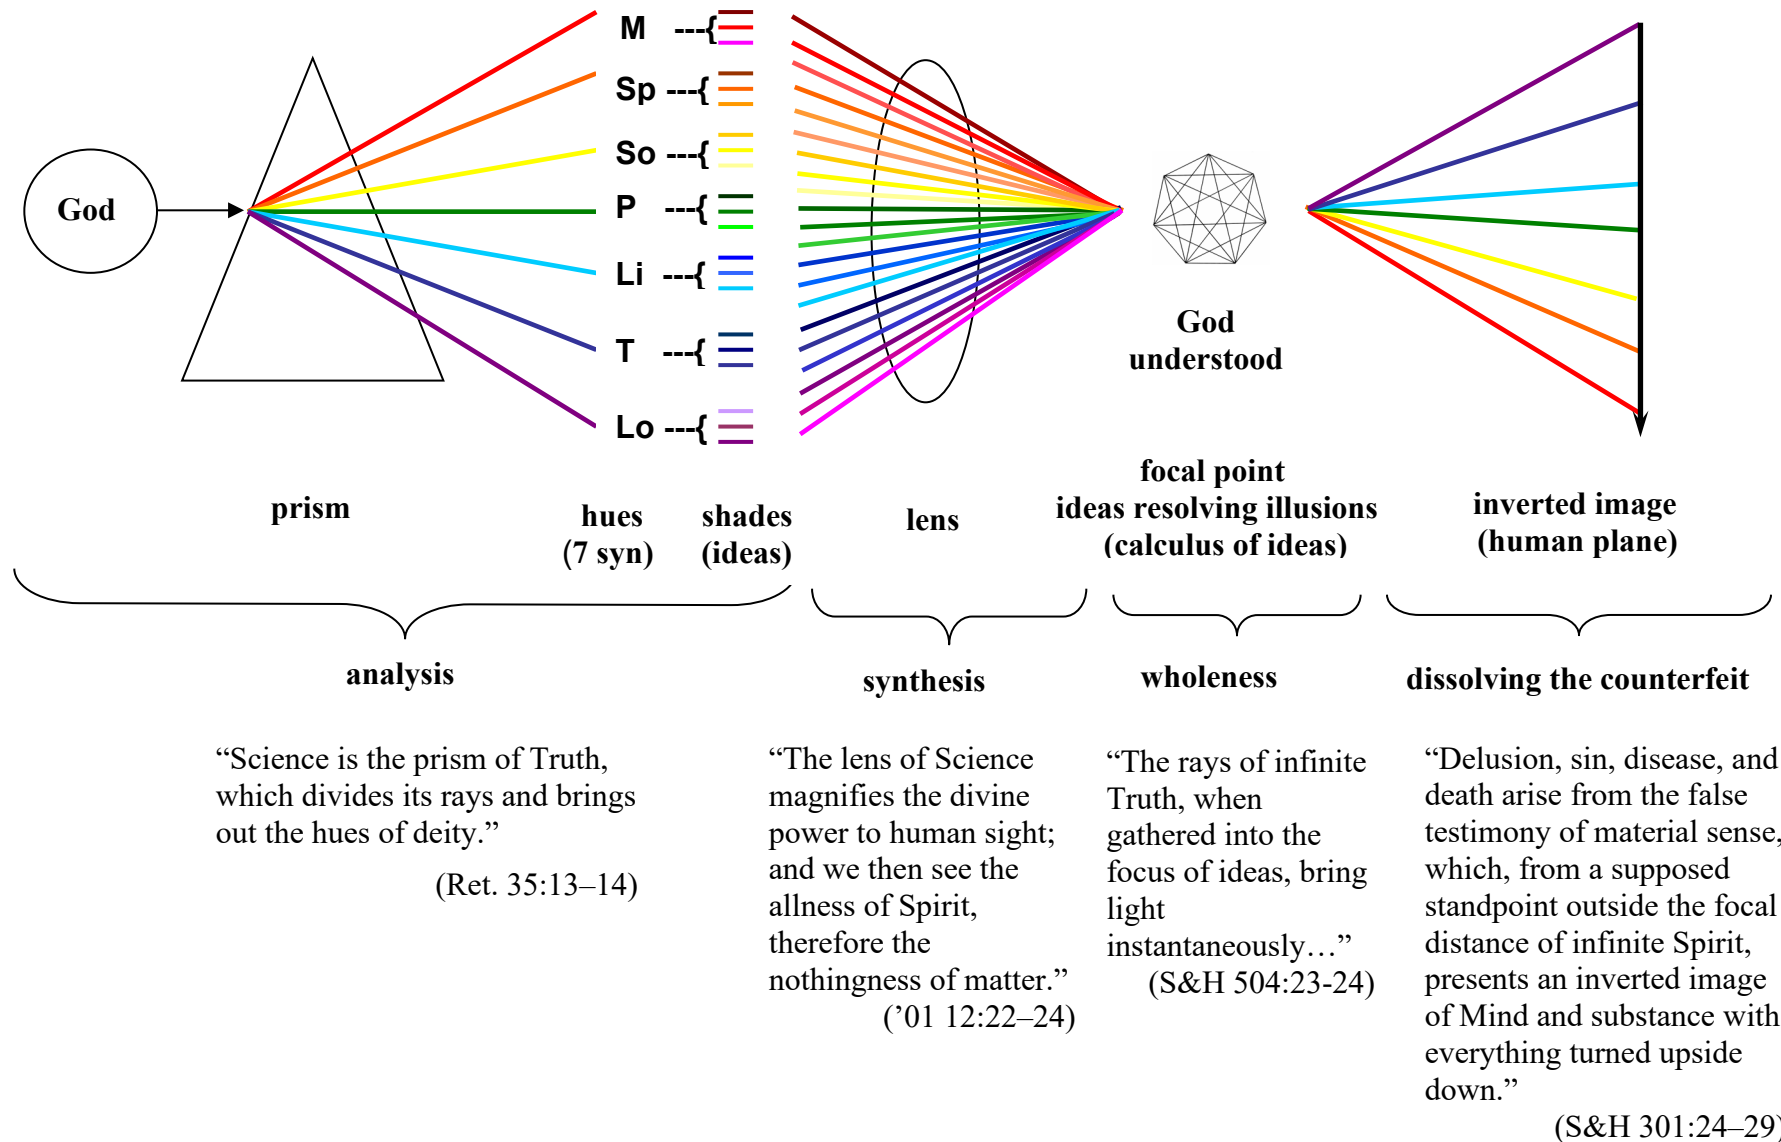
God

M ---{
Sp ---{
So ---{
P ---{
Li ---{
T ---{
Lo ---{

God understood

prism

hues (7 syn)

shades (ideas)

lens

focal point
ideas resolving illusions
(calculus of ideas)

inverted image
(human plane)

analysis

synthesis

wholeness

dissolving the counterfeit

“Science is the prism of Truth, which divides its rays and brings out the hues of deity.”
(Ret. 35:13–14)

“The lens of Science magnifies the divine power to human sight; and we then see the allness of Spirit, therefore the nothingness of matter.”
(’01 12:22–24)

“The rays of infinite Truth, when gathered into the focus of ideas, bring light instantaneously…”
(S&H 504:23-24)

“Delusion, sin, disease, and death arise from the false testimony of material sense, which, from a supposed standpoint outside the focal distance of infinite Spirit, presents an inverted image of Mind and substance with everything turned upside down.”
(S&H 301:24–29)